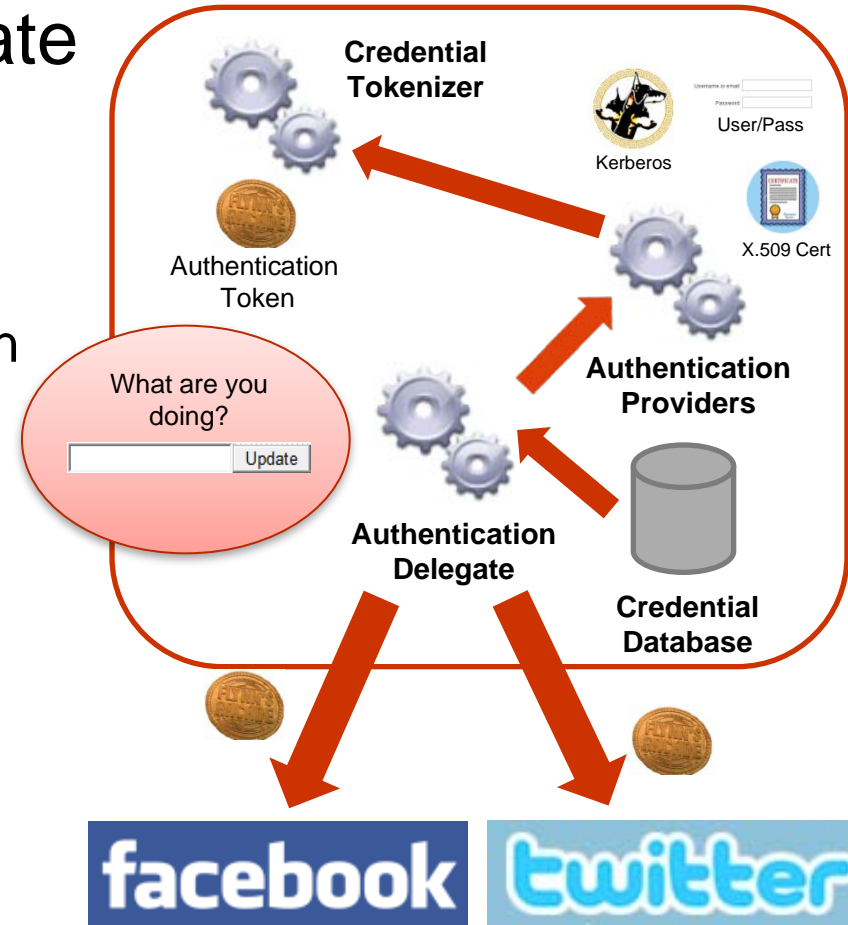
ate

n

Credential Tokenizer

Username or email
Password
User/Pass

Kerberos

X.509 Cert

Authentication Token

What are you doing?

Update

Authentication Providers

Authentication Delegate

Credential Database

facebook

twitter